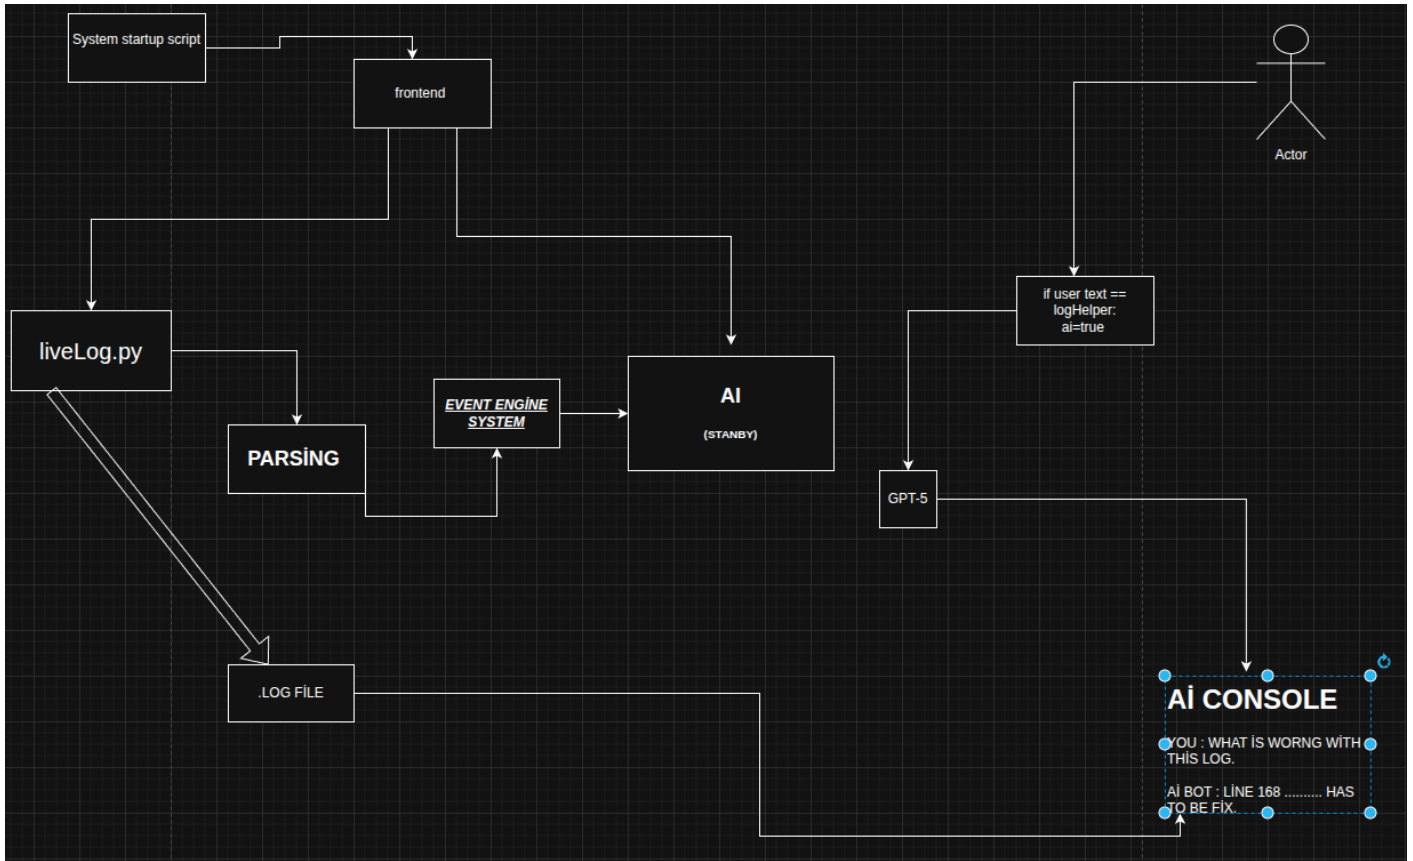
System startup script

frontend

Actor

if user text == logHelper: ai=true

liveLog.py

EVENT ENGİNE SYSTEM

AI

(STANBY)

PARSİNG

GPT-5

.LOG FİLE

Aİ CONSOLE

YOU : WHAT İS WORNG WİTH THİS LOG.

Aİ BOT : LİNE 168 .......... HAS TO BE FİX.